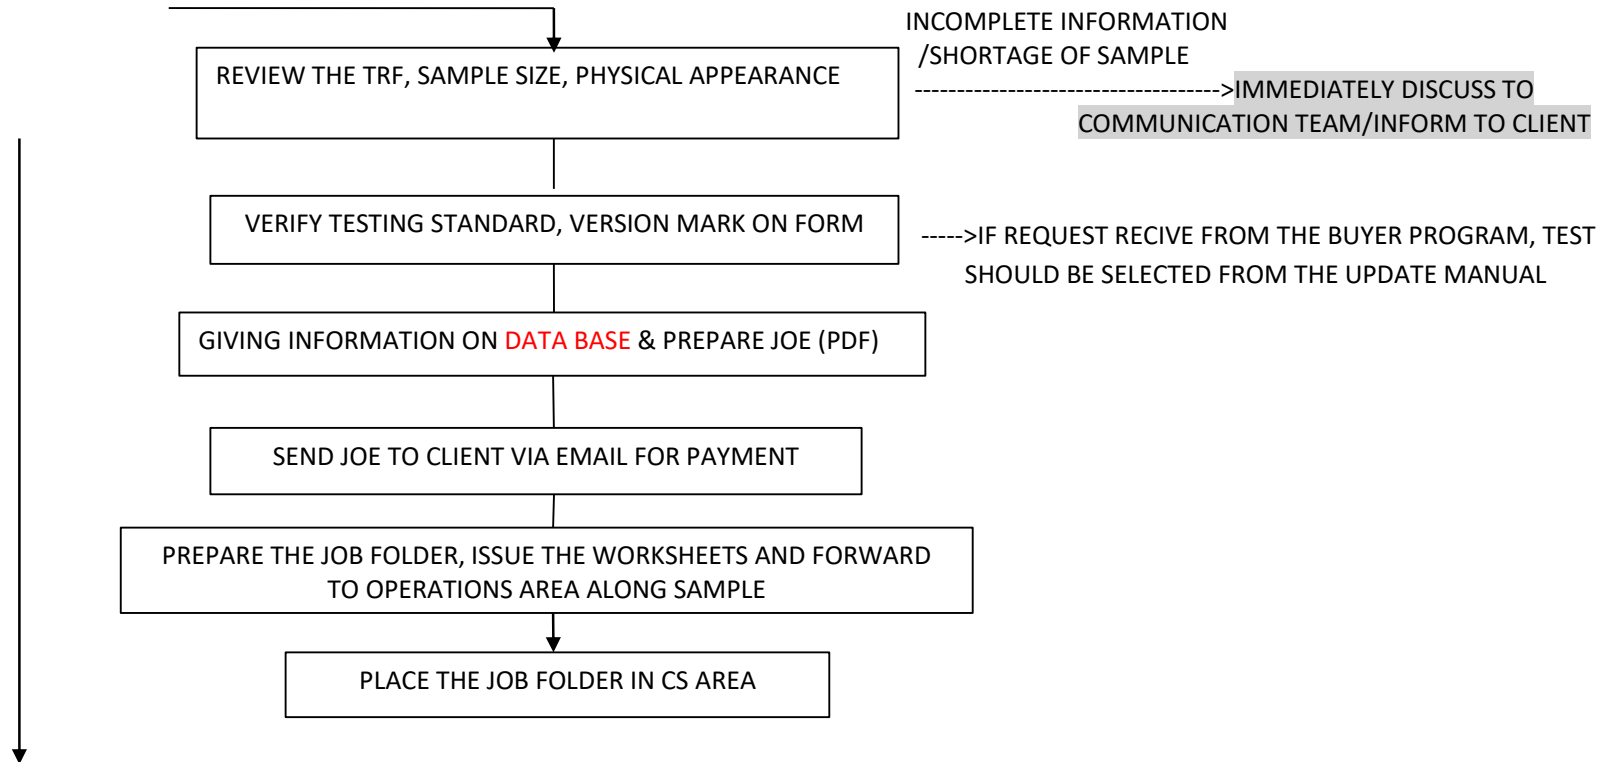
REVIEW THE TRF, SAMPLE SIZE, PHYSICAL APPEARANCE

INCOMPLETE INFORMATION /SHORTAGE OF SAMPLE ------------------------------------>IMMEDIATELY DISCUSS TO COMMUNICATION TEAM/INFORM TO CLIENT

VERIFY TESTING STANDARD, VERSION MARK ON FORM

----->IF REQUEST RECIVE FROM THE BUYER PROGRAM, TEST SHOULD BE SELECTED FROM THE UPDATE MANUAL

GIVING INFORMATION ON DATA BASE & PREPARE JOE (PDF)

SEND JOE TO CLIENT VIA EMAIL FOR PAYMENT

PREPARE THE JOB FOLDER, ISSUE THE WORKSHEETS AND FORWARD TO OPERATIONS AREA ALONG SAMPLE

PLACE THE JOB FOLDER IN CS AREA